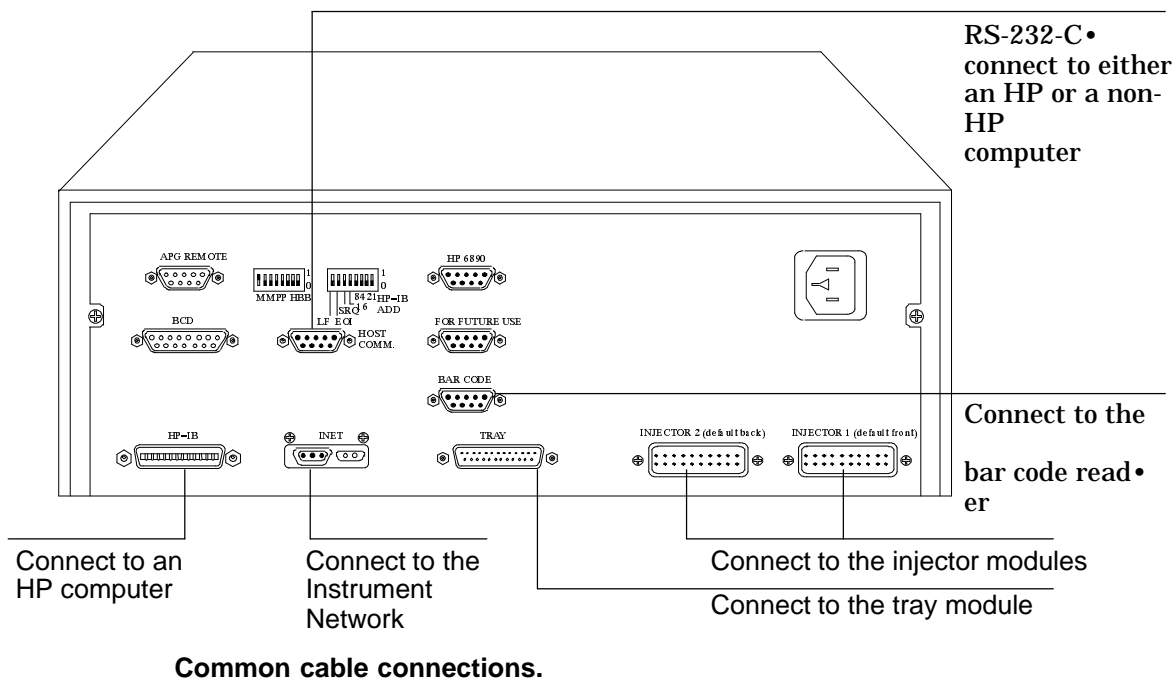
RS-232-C• connect to either an HP or a non-HP computer

APG REMOTE

1
0
MMPP HBB

1
0
8 4 2 1 HP–IB ADD
16
SRQ
LF EOI

HOST COMM.

HP 6890

BCD

FOR FUTURE USE

BAR CODE

HP–IB

INET

TRAY

INJECTOR 2 (default back)

INJECTOR 1 (default front)

Connect to the bar code read•er

Connect to an HP computer

Connect to the Instrument Network

Connect to the injector modules

Connect to the tray module

**Common cable connections.**